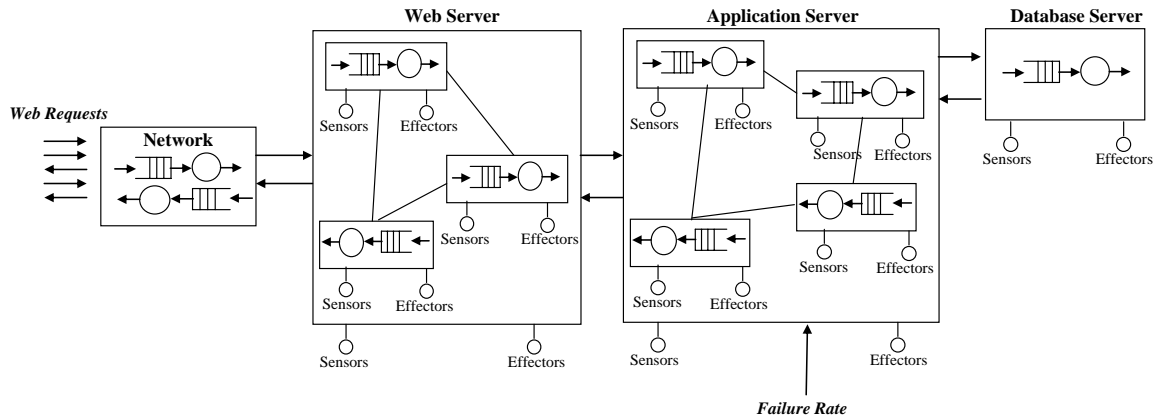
Web Server

Application Server

Database Server

Web Requests

Network

Sensors

Effectors

Sensors

Effectors

Sensors

Effectors

Sensors

Effectors

Sensors

Effectors

Sensors

Effectors

Sensors

Effectors

Sensors

Effectors

Sensors

Effectors

Sensors

Effectors

Sensors

Effectors

Failure Rate